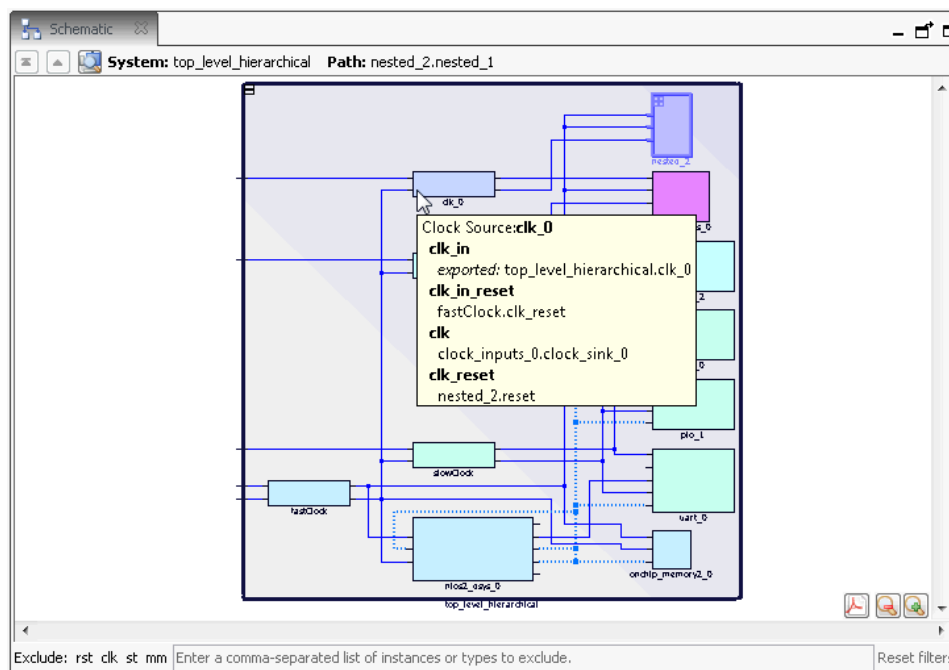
Schematic

System: top_level_hierarchical Path: nested_2.nested_1

nested_2

clk_0

Clock Source:clk_0
clk_in
exported: top_level_hierarchical.clk_0
clk_in_reset
fastClock.clk_reset
clk
clock_inputs_0.clock_sink_0
clk_reset
nested_2.reset

pio_1

slowClock

fastClock

uart_0

nios2_qsys_0

onchip_memory2_0

top_level_hierarchical

Exclude: rst clk st mm Enter a comma-separated list of instances or types to exclude.

Reset filter